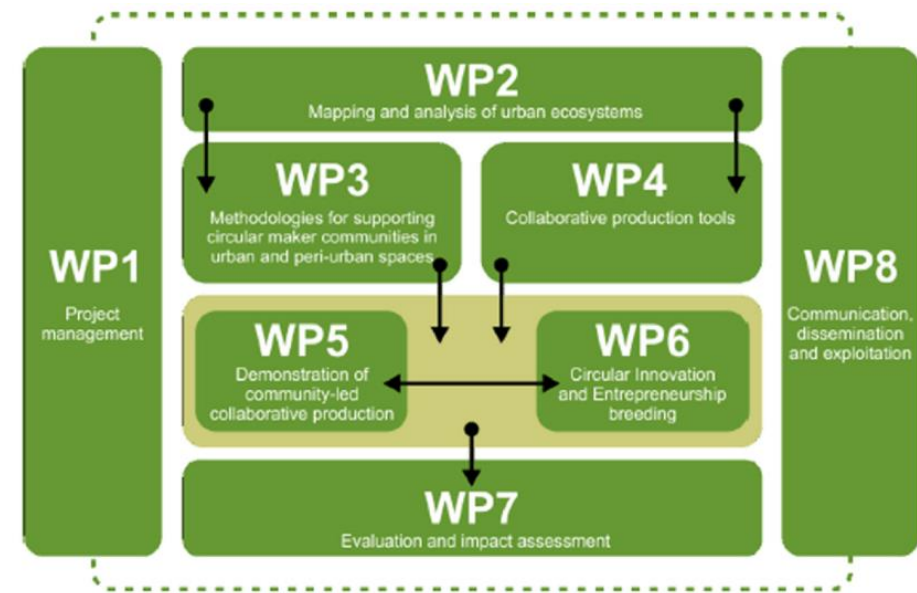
WP1
Project management

WP2
Mapping and analysis of urban ecosystems

WP3
Methodologies for supporting circular maker communities in urban and peri-urban spaces

WP4
Collaborative production tools

WP5
Demonstration of community-led collaborative production

WP6
Circular Innovation and Entrepreneurship breeding

WP7
Evaluation and impact assessment

WP8
Communication, dissemination and exploitation